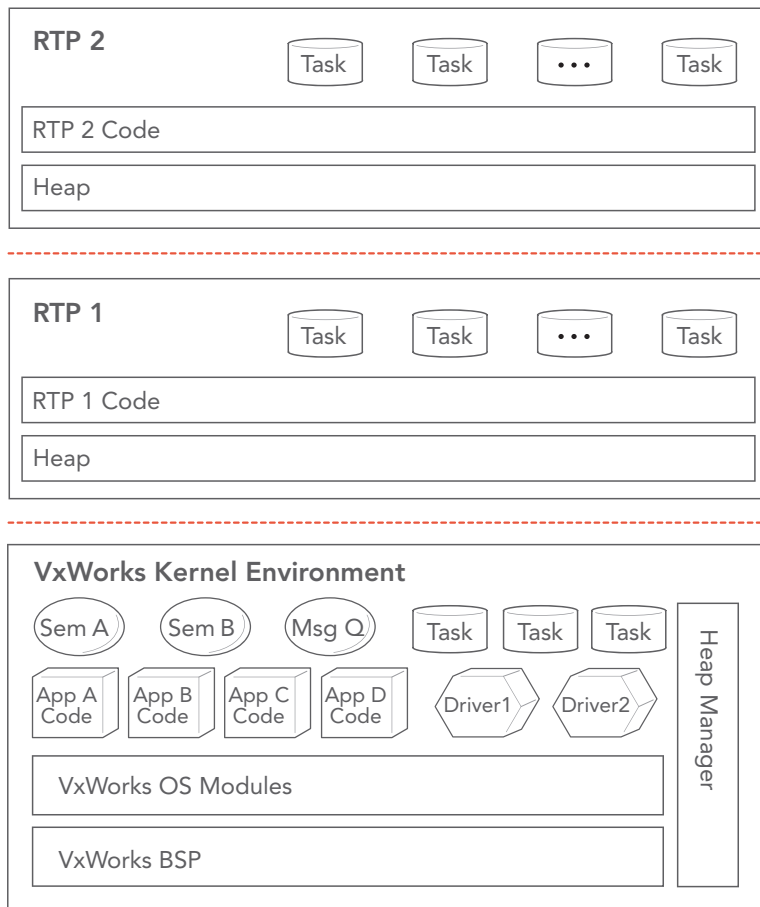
RTP 2

Task Task ··· Task

RTP 2 Code

Heap

RTP 1

Task Task ··· Task

RTP 1 Code

Heap

VxWorks Kernel Environment

Sem A Sem B Msg Q Task Task Task

App A Code App B Code App C Code App D Code Driver1 Driver2

Heap Manager

VxWorks OS Modules

VxWorks BSP